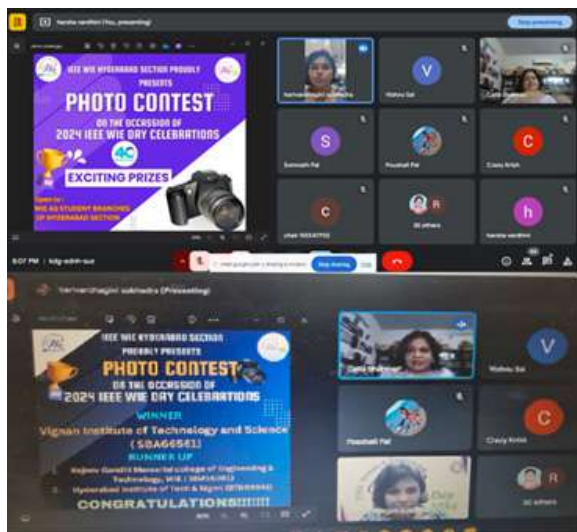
Harsha vardhini (You, presenting)

Stop presenting

IEEE WIE HYDERABAD SECTION PROUDLY PRESENTS

PHOTO CONTEST

ON THE OCCASION OF 2024 IEEE WIE DAY CELEBRATIONS

4C

EXCITING PRIZES

Open to: WIE AG STUDENT BRANCHES OF HYDERABAD SECTION

V
Vishnu Sai

S
Santosh Pal

Poushali Pal

C
Clary Krish

c
chari 9553475

R
30 others

h
harsha vardhini

8:07 PM | kdg-admn-suo

Stop sharing

Hide

Harivardhagini subhadra (Presenting)

IEEE WIE HYDERABAD SECTION PROUDLY PRESENTS

PHOTO CONTEST

ON THE OCCASION OF 2024 IEEE WIE DAY CELEBRATIONS

WINNER

Vignan Institute of Technology and Science ( SBA66561)

RUNNER UP

Rajeev Gandhi Memorial college of Engineering & Technology, WIE ( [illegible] )

Hyderabad Institute of Tech & Mgmt ( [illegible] )

CONGRATULATIONS!!!!!!!

V
Vishnu Sai

Poushali Pal

C
Clary Krish

R
30 others